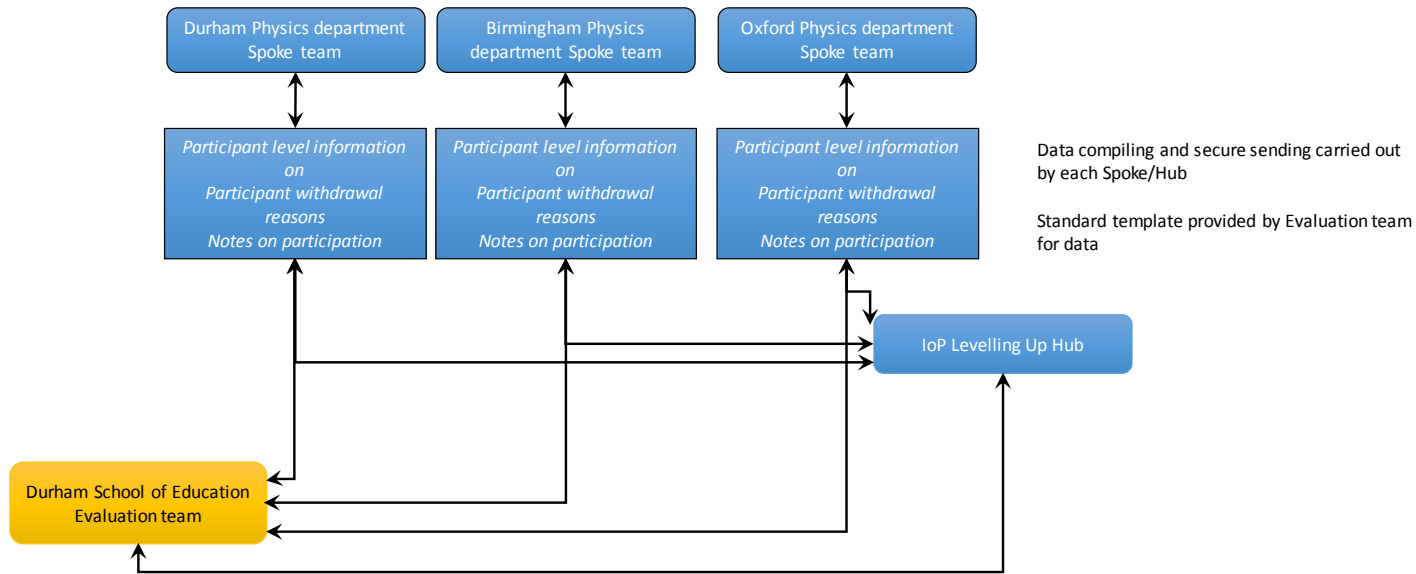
Durham Physics department Spoke team

Birmingham Physics department Spoke team

Oxford Physics department Spoke team

Participant level information on Participant withdrawal reasons Notes on participation

Participant level information on Participant withdrawal reasons Notes on participation

Participant level information on Participant withdrawal reasons Notes on participation

Data compiling and secure sending carried out by each Spoke/Hub

Standard template provided by Evaluation team for data

IoP Levelling Up Hub

Durham School of Education Evaluation team